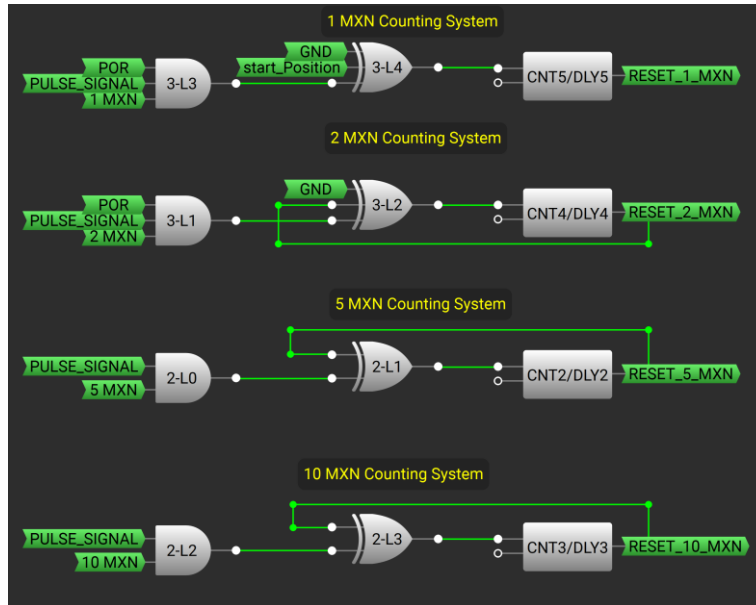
1 MXN Counting System

POR
PULSE_SIGNAL
1 MXN
3-L3
GND
start_Position
3-L4
CNT5/DLY5
RESET_1_MXN

2 MXN Counting System

POR
PULSE_SIGNAL
2 MXN
3-L1
GND
3-L2
CNT4/DLY4
RESET_2_MXN

5 MXN Counting System

PULSE_SIGNAL
5 MXN
2-L0
2-L1
CNT2/DLY2
RESET_5_MXN

10 MXN Counting System

PULSE_SIGNAL
10 MXN
2-L2
2-L3
CNT3/DLY3
RESET_10_MXN